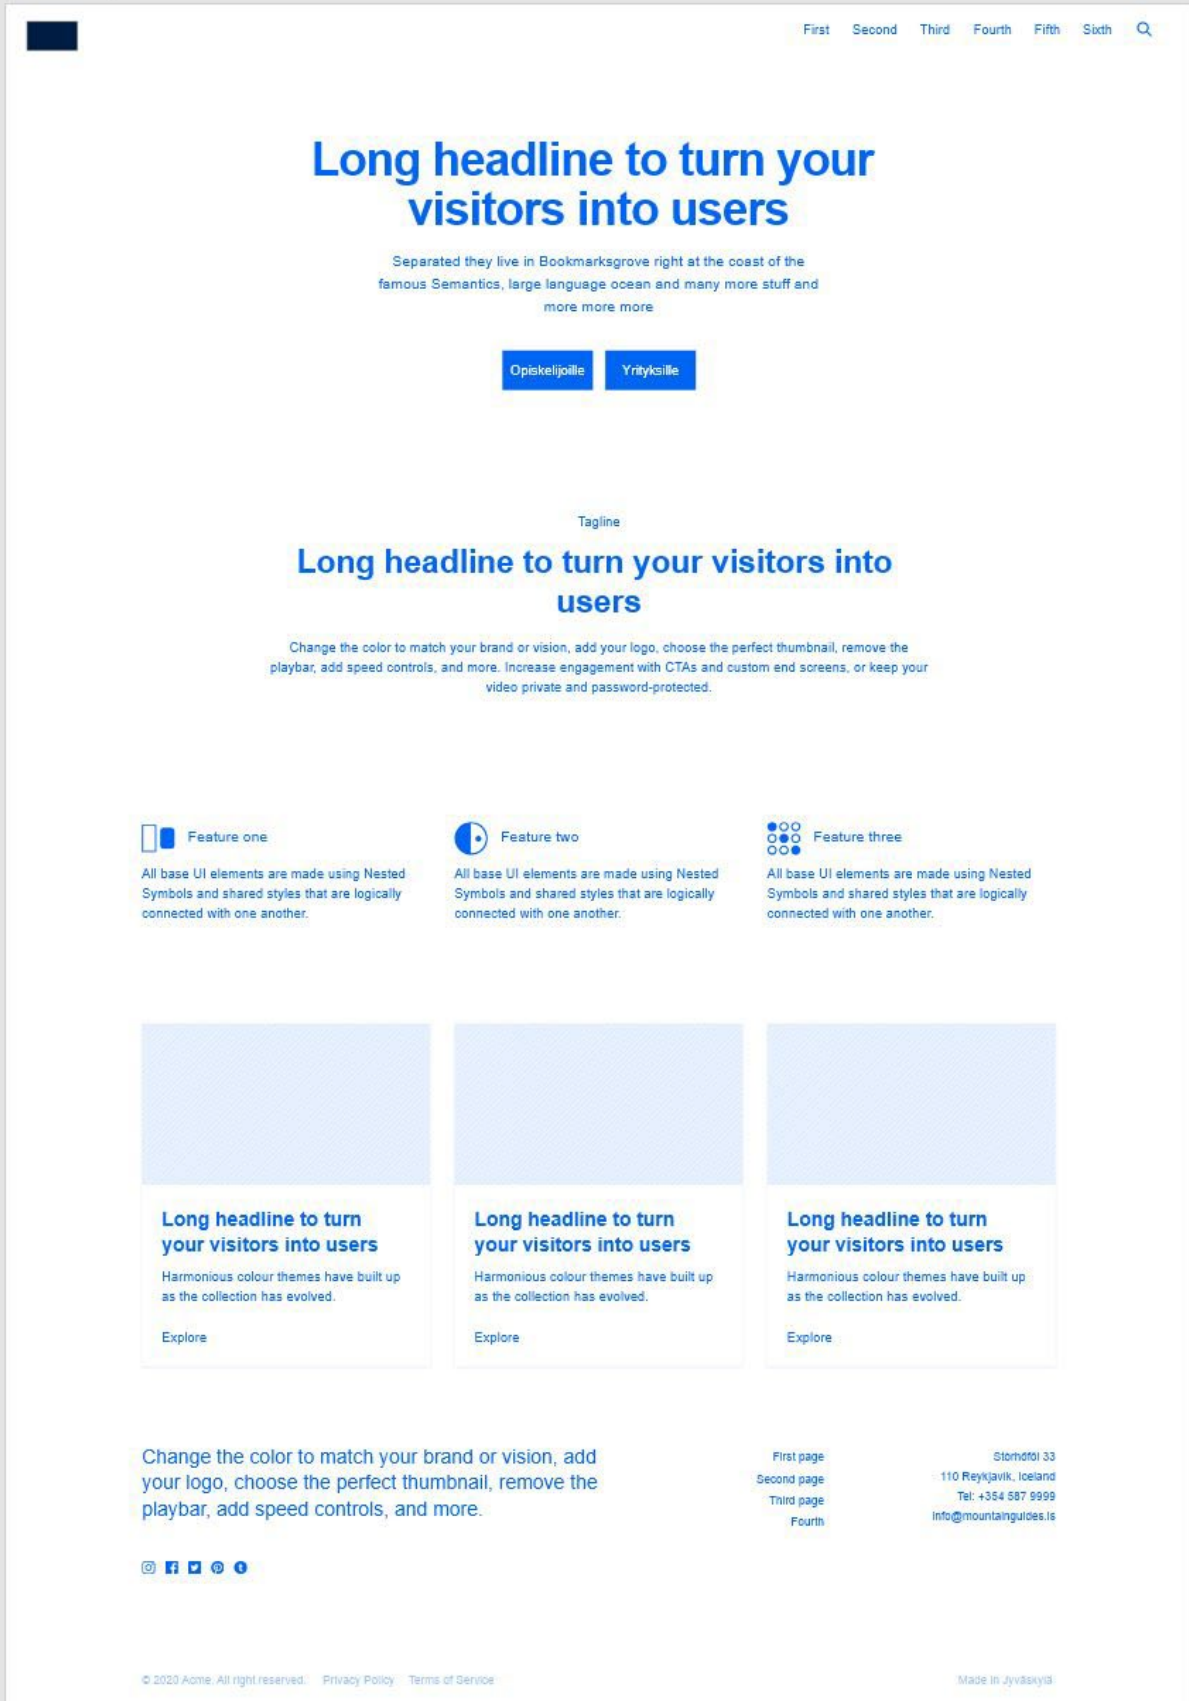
First Second Third Fourth Fifth Sixth

Long headline to turn your visitors into users

Separated they live in Bookmarksgrove right at the coast of the famous Semantics, large language ocean and many more stuff and more more more

Opiskelijoille Yrityksille

Tagline

Long headline to turn your visitors into users

Change the color to match your brand or vision, add your logo, choose the perfect thumbnail, remove the playbar, add speed controls, and more. Increase engagement with CTAs and custom end screens, or keep your video private and password-protected.

Feature one

All base UI elements are made using Nested Symbols and shared styles that are logically connected with one another.

Feature two

All base UI elements are made using Nested Symbols and shared styles that are logically connected with one another.

Feature three

All base UI elements are made using Nested Symbols and shared styles that are logically connected with one another.

Long headline to turn your visitors into users

Harmonious colour themes have built up as the collection has evolved.

Explore

Long headline to turn your visitors into users

Harmonious colour themes have built up as the collection has evolved.

Explore

Long headline to turn your visitors into users

Harmonious colour themes have built up as the collection has evolved.

Explore

Change the color to match your brand or vision, add your logo, choose the perfect thumbnail, remove the playbar, add speed controls, and more.

First page
Second page
Third page
Fourth

Storhdfol 33
110 Reykjavik, Iceland
Tel: +354 587 9999
info@mountainguides.is

© 2020 Acme. All right reserved. Privacy Policy Terms of Service

Made in Jyväskylä